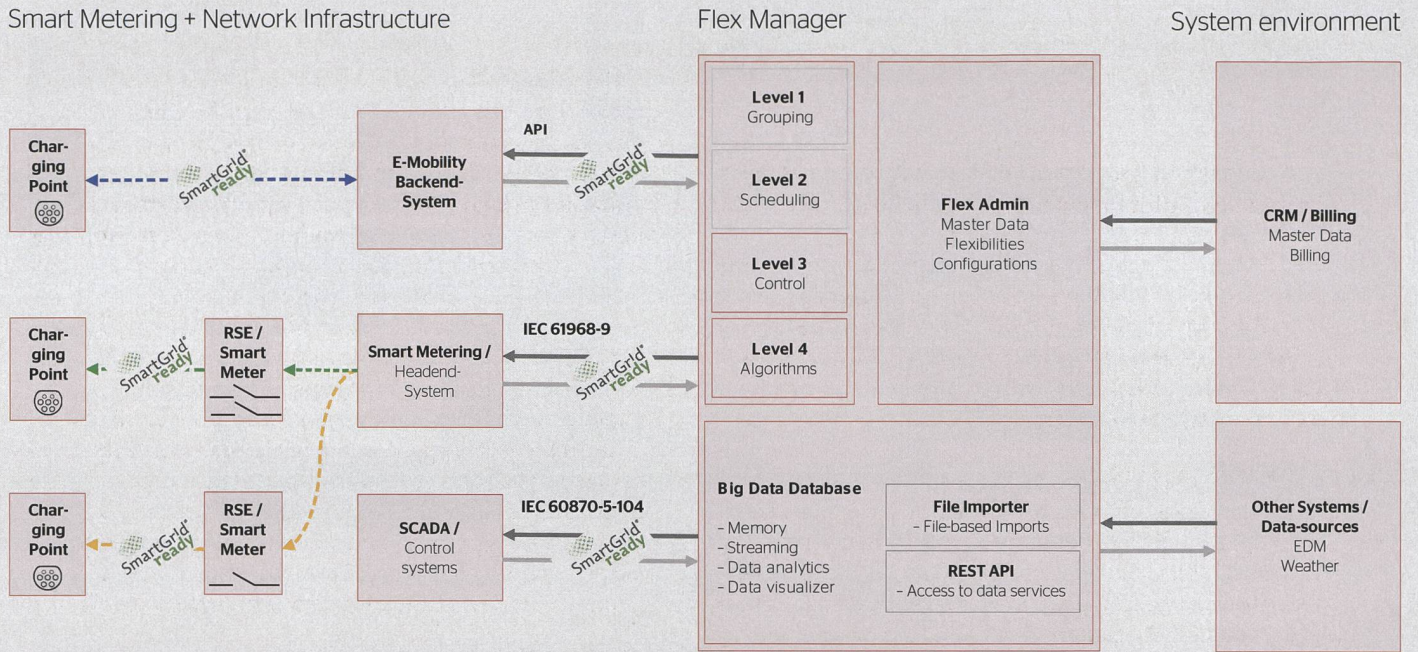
Smart Metering + Network Infrastructure

Flex Manager

System environment

Charging Point

SmartGrid ready

E-Mobility Backend-System

API

SmartGrid ready

Level 1
Grouping

Level 2
Scheduling

Level 3
Control

Level 4
Algorithms

Flex Admin
Master Data
Flexibilities
Configurations

CRM / Billing
Master Data
Billing

Charging Point

SmartGrid ready

RSE / Smart Meter

Smart Metering / Headend-System

IEC 61968-9

SmartGrid ready

Charging Point

SmartGrid ready

RSE / Smart Meter

SCADA / Control systems

IEC 60870-5-104

SmartGrid ready

Big Data Database
- Memory
- Streaming
- Data analytics
- Data visualizer

File Importer
- File-based Imports

REST API
- Access to data services

Other Systems / Data-sources
EDM
Weather